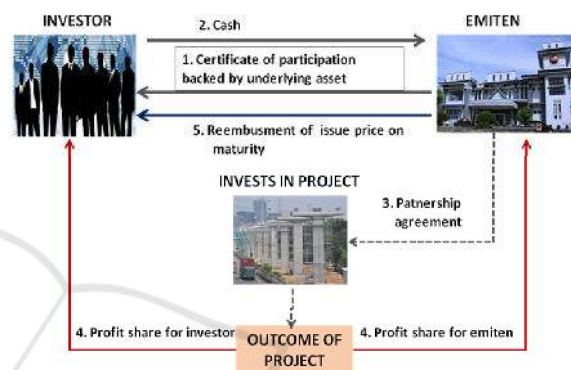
INVESTOR

2. Cash

EMITEN

1. Certificate of participation backed by underlying asset

5. Reembusment of issue price on maturity

INVESTS IN PROJECT

3. Patnership agreement

4. Profit share for investor

OUTCOME OF PROJECT

4. Profit share for emiten